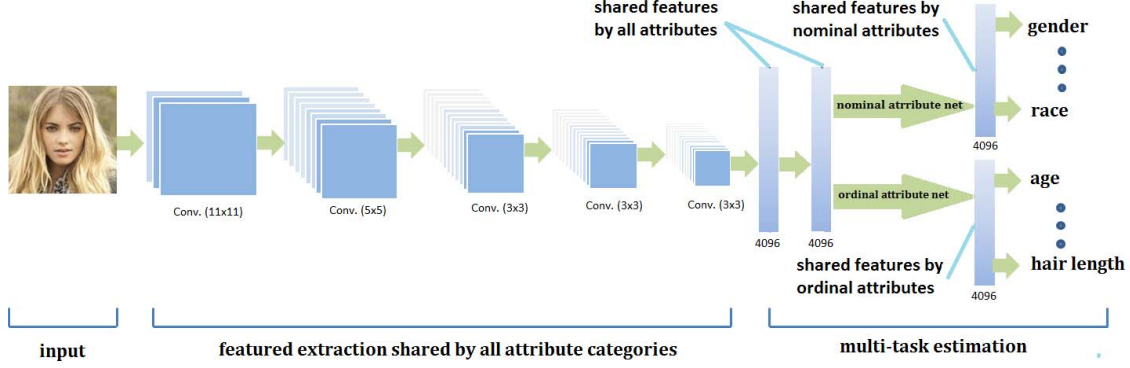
shared features by all attributes

shared features by nominal attributes

gender

race

age

hair length

nominal attribute net

ordinal attribute net

shared features by ordinal attributes

Conv. (11x11)

Conv. (5x5)

Conv. (3x3)

Conv. (3x3)

Conv. (3x3)

4096

4096

4096

4096

input

featured extraction shared by all attribute categories

multi-task estimation